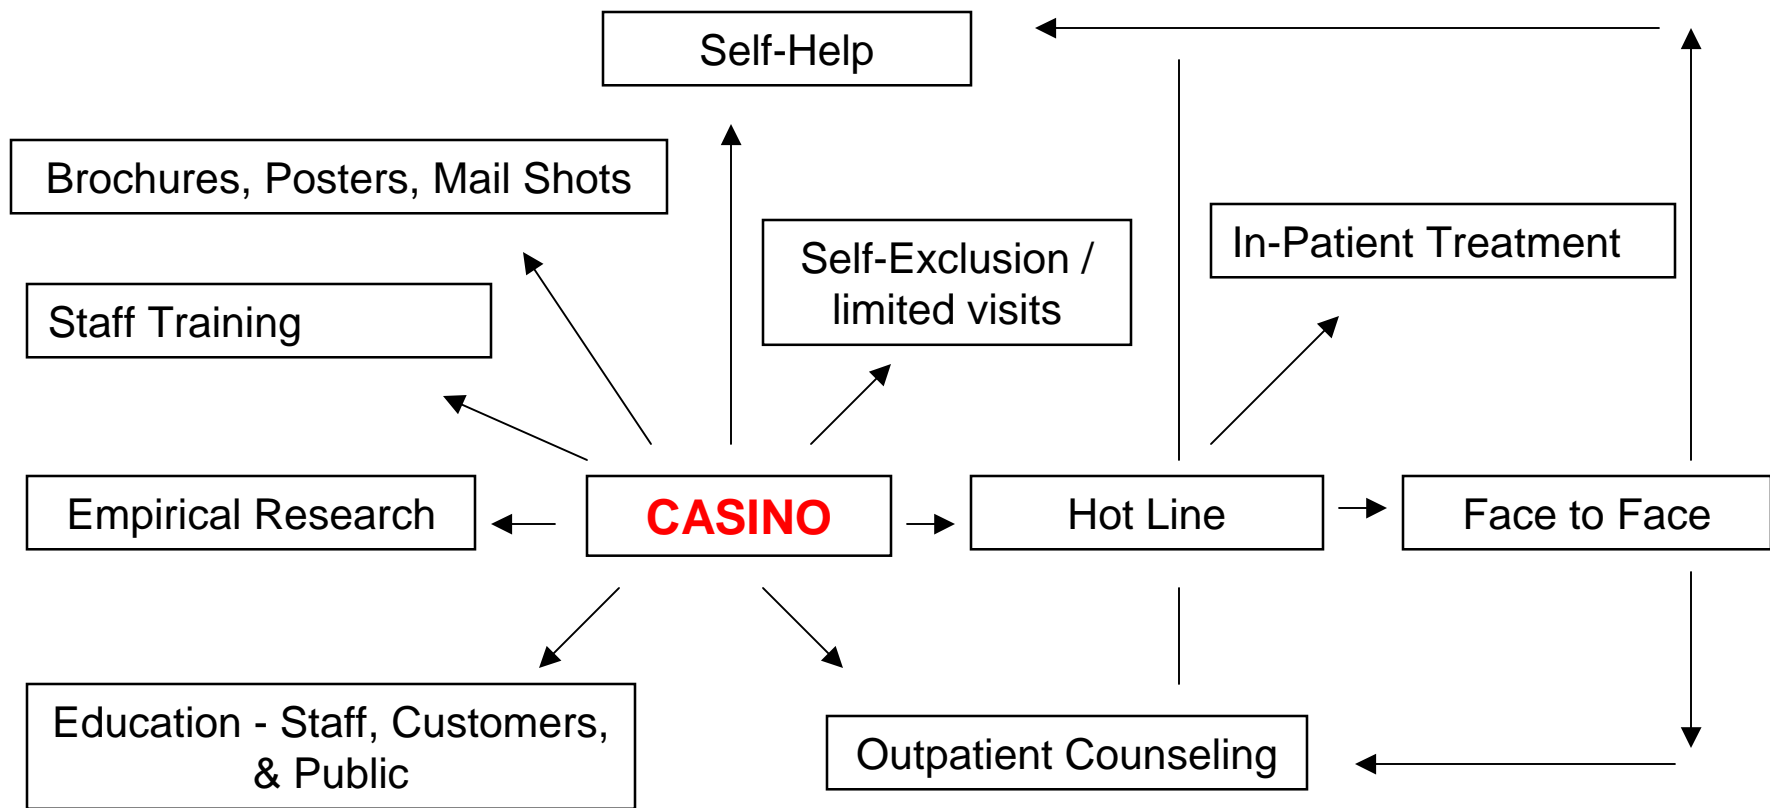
Self-Help

Brochures, Posters, Mail Shots

Self-Exclusion / limited visits

In-Patient Treatment

Staff Training

Empirical Research

CASINO

Hot Line

Face to Face

Education - Staff, Customers, & Public

Outpatient Counseling